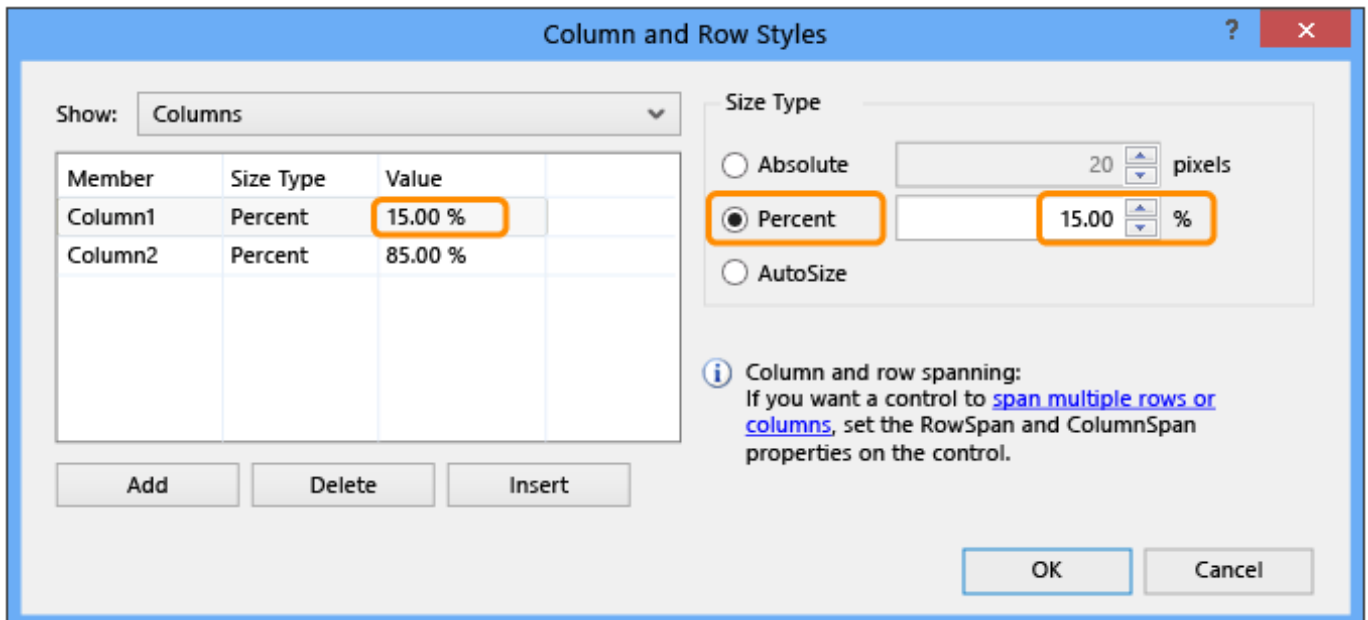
Column and Row Styles

?

✕

Show: Columns

| Member | Size Type | Value |
|---|---|---|
| Column1 | Percent | 15.00 % |
| Column2 | Percent | 85.00 % |

Add

Delete

Insert

Size Type

Absolute 20 pixels

Percent 15.00 %

AutoSize

Column and row spanning:
If you want a control to span multiple rows or columns, set the RowSpan and ColumnSpan properties on the control.

OK

Cancel